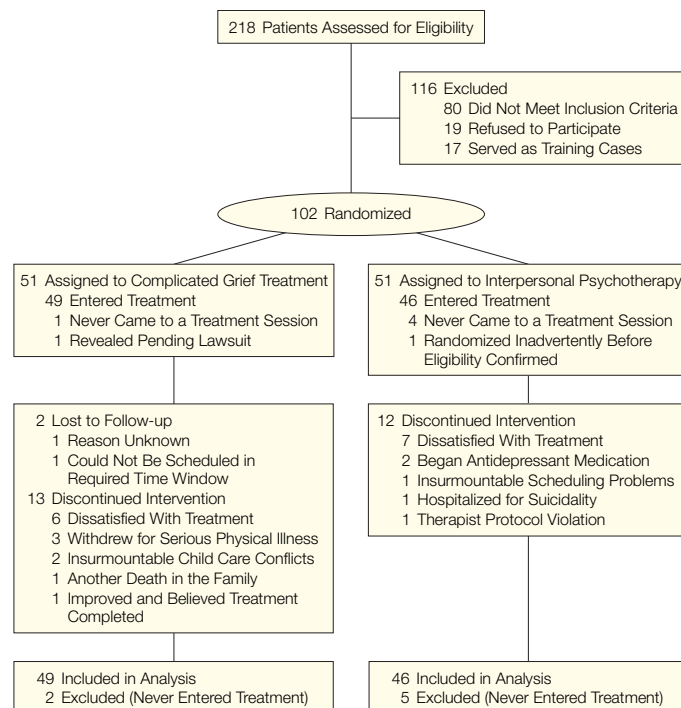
218 Patients Assessed for Eligibility

116 Excluded
80 Did Not Meet Inclusion Criteria
19 Refused to Participate
17 Served as Training Cases

102 Randomized

51 Assigned to Complicated Grief Treatment
49 Entered Treatment
1 Never Came to a Treatment Session
1 Revealed Pending Lawsuit

2 Lost to Follow-up
1 Reason Unknown
1 Could Not Be Scheduled in Required Time Window
13 Discontinued Intervention
6 Dissatisfied With Treatment
3 Withdrew for Serious Physical Illness
2 Insurmountable Child Care Conflicts
1 Another Death in the Family
1 Improved and Believed Treatment Completed

49 Included in Analysis
2 Excluded (Never Entered Treatment)

51 Assigned to Interpersonal Psychotherapy
46 Entered Treatment
4 Never Came to a Treatment Session
1 Randomized Inadvertently Before Eligibility Confirmed

12 Discontinued Intervention
7 Dissatisfied With Treatment
2 Began Antidepressant Medication
1 Insurmountable Scheduling Problems
1 Hospitalized for Suicidality
1 Therapist Protocol Violation

46 Included in Analysis
5 Excluded (Never Entered Treatment)